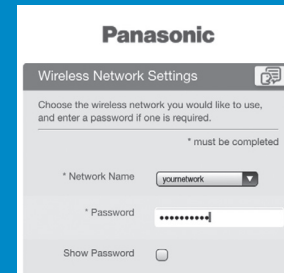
Panasonic

Wireless Network Settings

Choose the wireless network you would like to use, and enter a password if one is required.

* must be completed

* Network Name yournetwork

* Password ••••••••••

Show Password